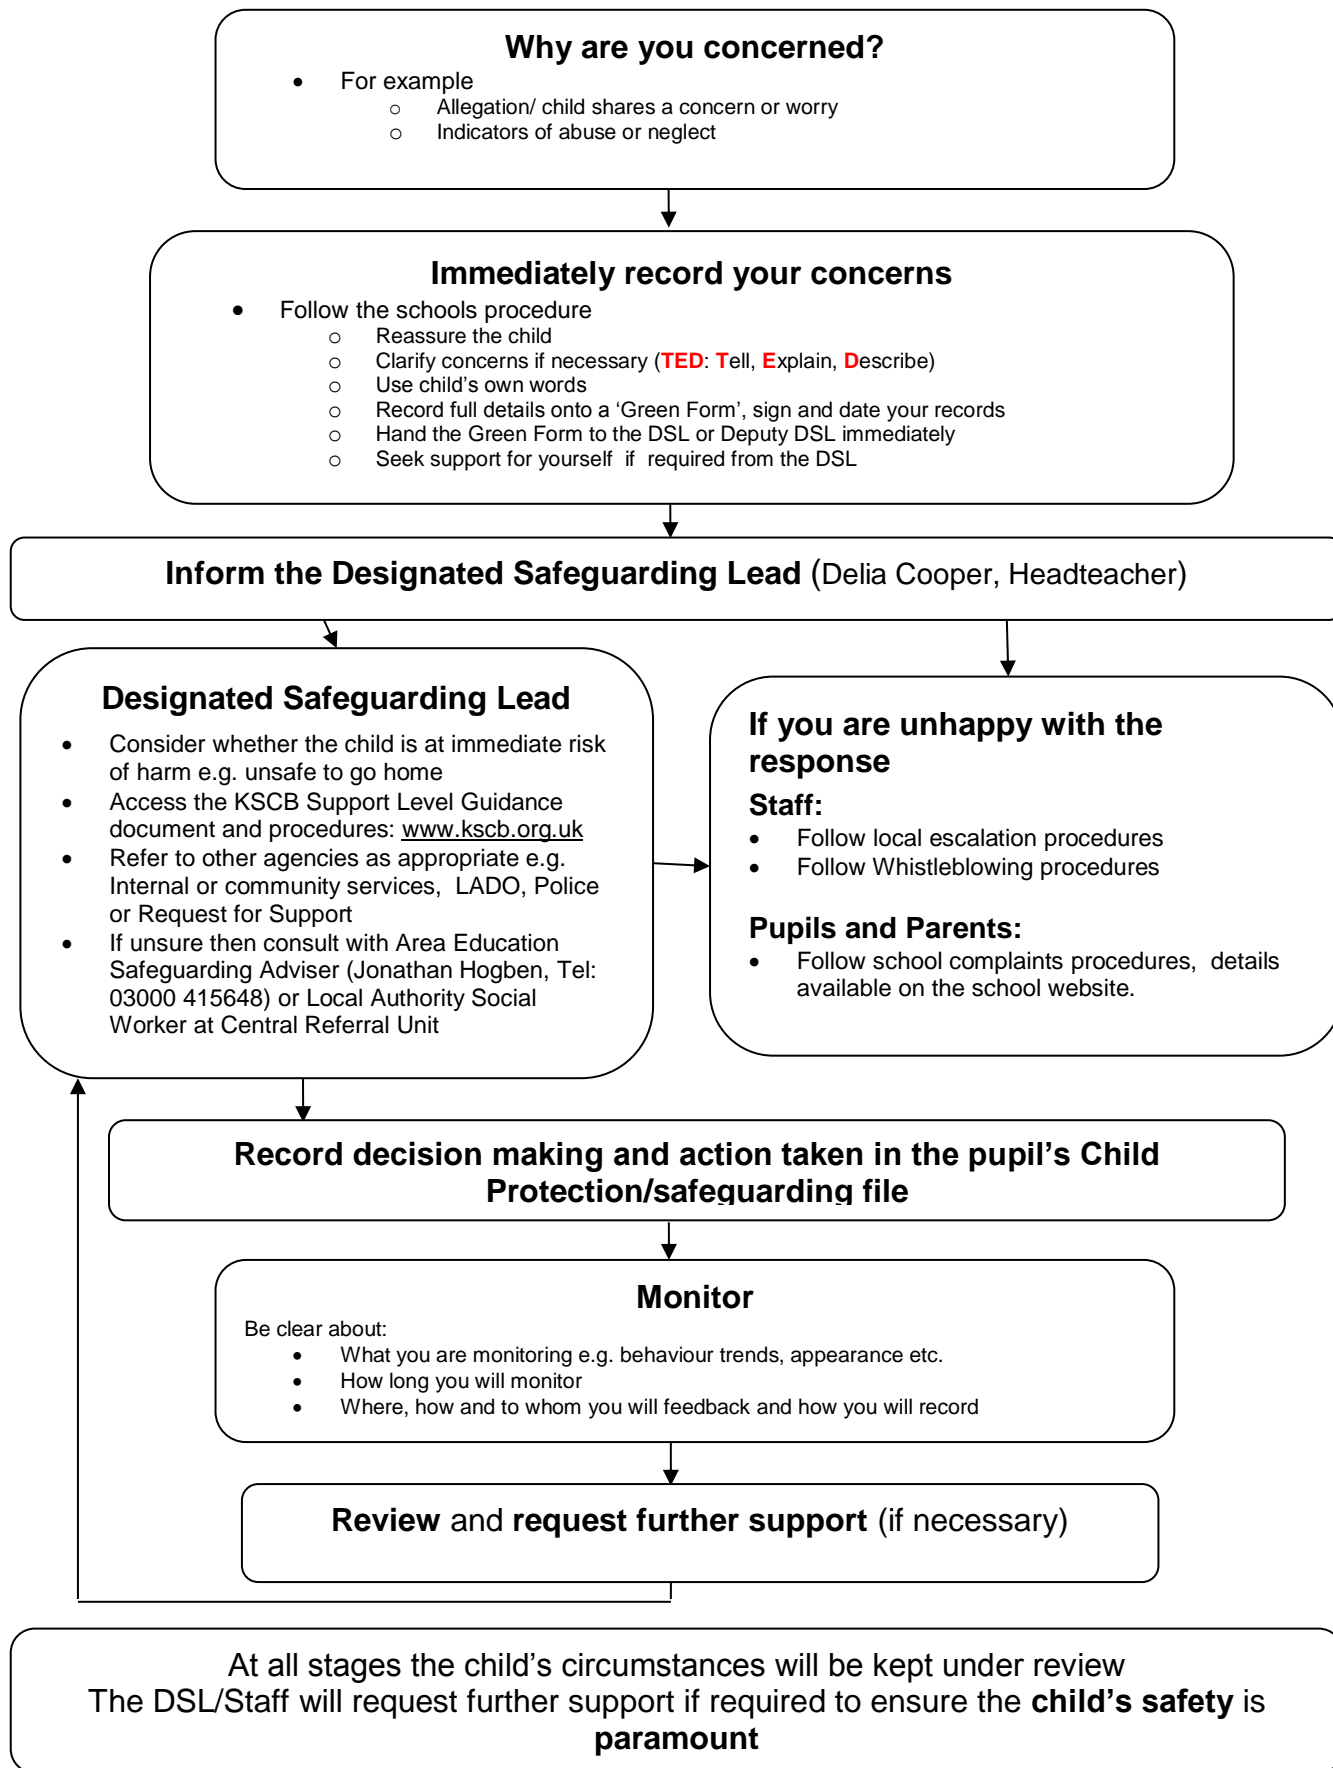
**Why are you concerned?**

- For example
  - Allegation/ child shares a concern or worry
  - Indicators of abuse or neglect

**Immediately record your concerns**

- Follow the schools procedure
  - Reassure the child
  - Clarify concerns if necessary (**TED**: **T**ell, **E**xplain, **D**escribe)
  - Use child's own words
  - Record full details onto a 'Green Form', sign and date your records
  - Hand the Green Form to the DSL or Deputy DSL immediately
  - Seek support for yourself if required from the DSL

**Inform the Designated Safeguarding Lead** (Delia Cooper, Headteacher)

**Designated Safeguarding Lead**

- Consider whether the child is at immediate risk of harm e.g. unsafe to go home
- Access the KSCB Support Level Guidance document and procedures: www.kscb.org.uk
- Refer to other agencies as appropriate e.g. Internal or community services, LADO, Police or Request for Support
- If unsure then consult with Area Education Safeguarding Adviser (Jonathan Hogben, Tel: 03000 415648) or Local Authority Social Worker at Central Referral Unit

**If you are unhappy with the response**

**Staff:**

- Follow local escalation procedures
- Follow Whistleblowing procedures

**Pupils and Parents:**

- Follow school complaints procedures, details available on the school website.

**Record decision making and action taken in the pupil's Child Protection/safeguarding file**

**Monitor**

Be clear about:

- What you are monitoring e.g. behaviour trends, appearance etc.
- How long you will monitor
- Where, how and to whom you will feedback and how you will record

**Review** and **request further support** (if necessary)

At all stages the child's circumstances will be kept under review
The DSL/Staff will request further support if required to ensure the **child's safety** is **paramount**